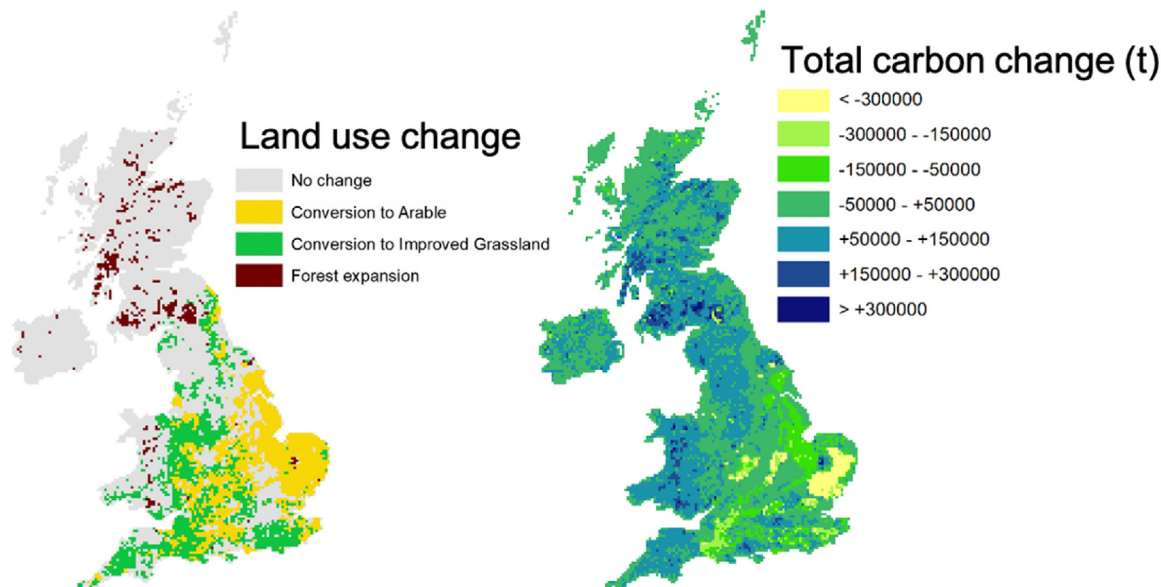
Land use change

No change
Conversion to Arable
Conversion to Improved Grassland
Forest expansion

Total carbon change (t)

< -300000
-300000 - -150000
-150000 - -50000
-50000 - +50000
+50000 - +150000
+150000 - +300000
> +300000